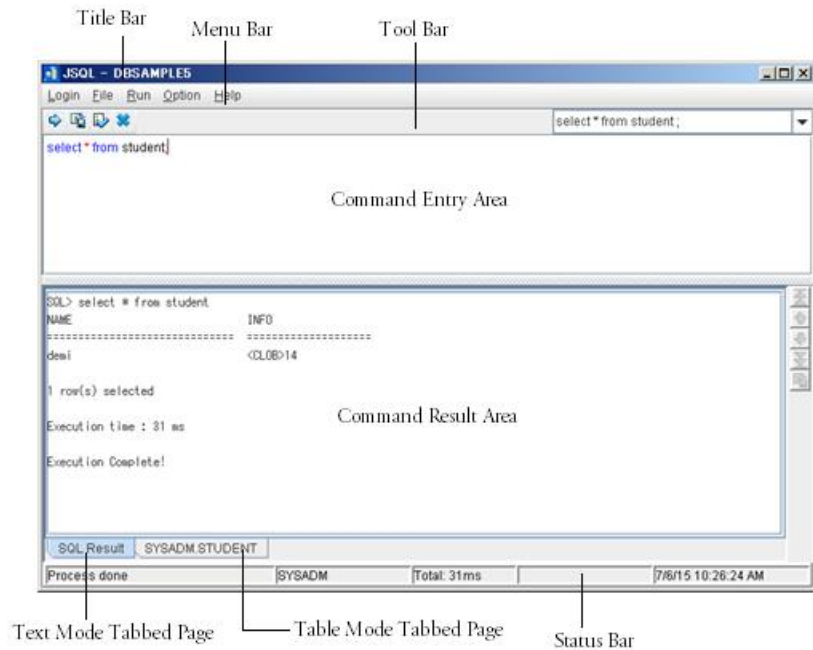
Title Bar

Menu Bar

Tool Bar

JSQL - DBSAMPLE5

Login File Run Option Help

select * from student;

select * from student;

Command Entry Area

SQL> select * from student
NAME INFO
============================ ====================
demi <CLOB>14

1 row(s) selected

Execution time : 31 ms

Execution Complete!

Command Result Area

SQL Result SYSADM.STUDENT

Process done SYSADM Total: 31ms 7/6/15 10:26:24 AM

Text Mode Tabbed Page

Table Mode Tabbed Page

Status Bar